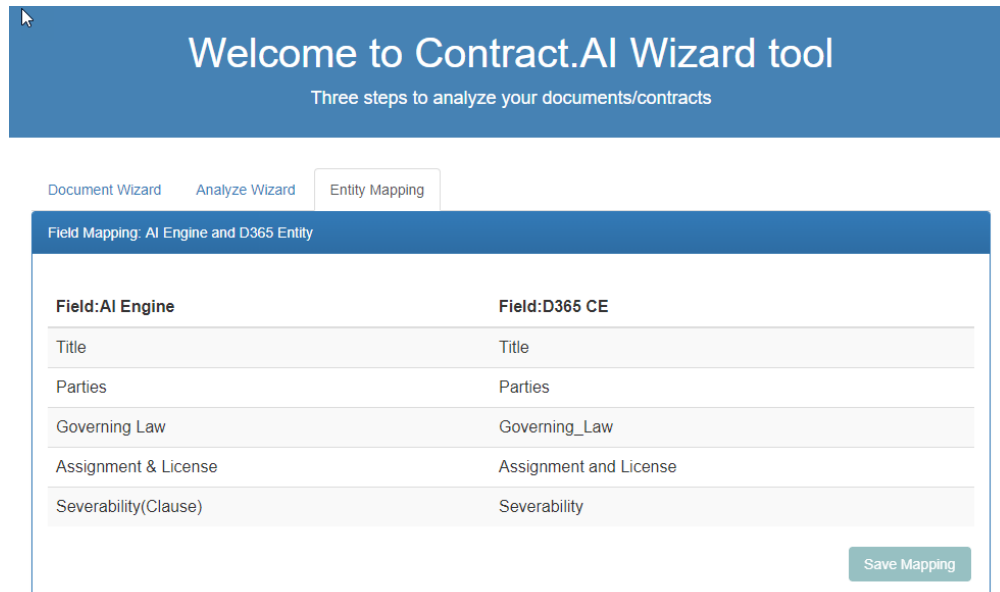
Welcome to Contract.AI Wizard tool

Three steps to analyze your documents/contracts

Document Wizard Analyze Wizard Entity Mapping

Field Mapping: AI Engine and D365 Entity

| Field:AI Engine | Field:D365 CE |
|---|---|
| Title | Title |
| Parties | Parties |
| Governing Law | Governing_Law |
| Assignment & License | Assignment and License |
| Severability(Clause) | Severability |

Save Mapping